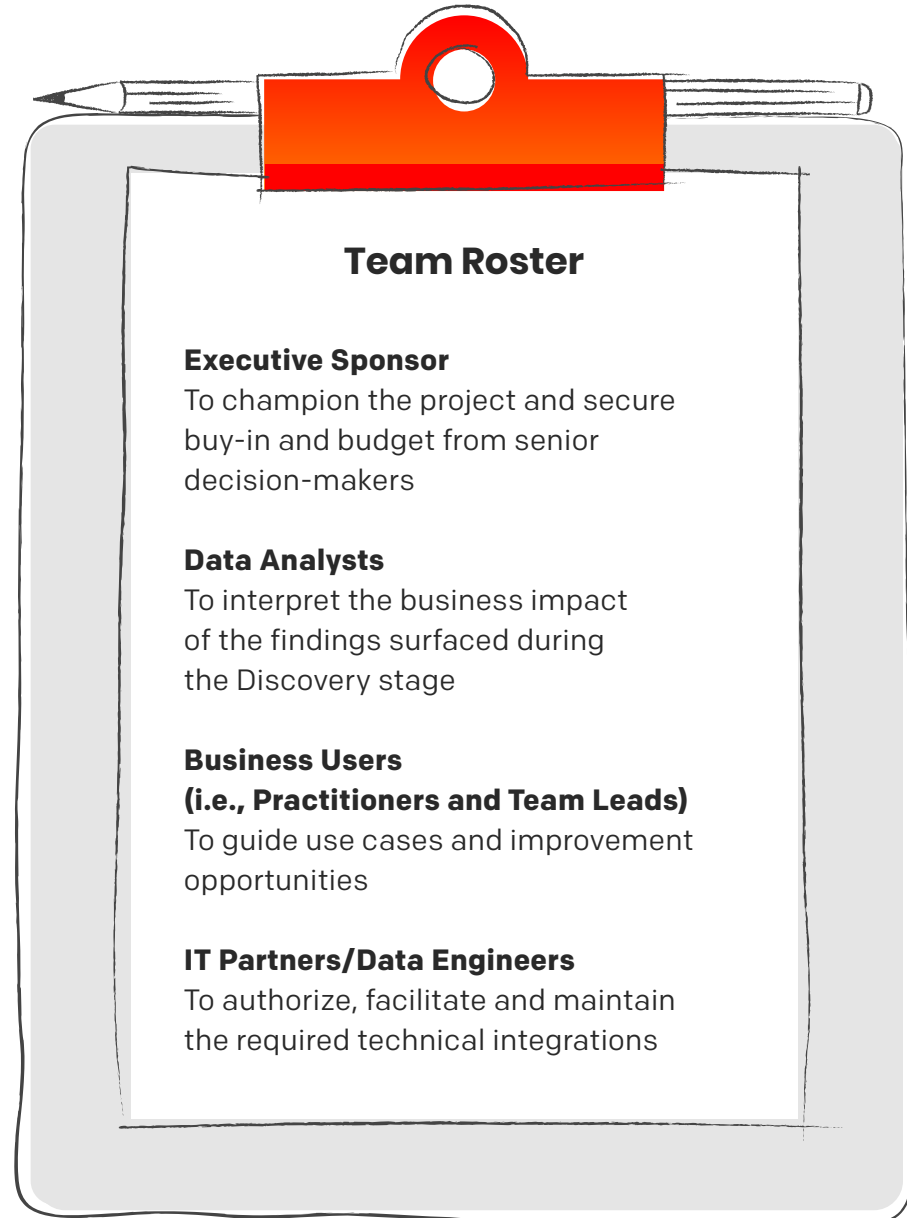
Team Roster

Executive Sponsor
To champion the project and secure buy-in and budget from senior decision-makers

Data Analysts
To interpret the business impact of the findings surfaced during the Discovery stage

Business Users
(i.e., Practitioners and Team Leads)
To guide use cases and improvement opportunities

IT Partners/Data Engineers
To authorize, facilitate and maintain the required technical integrations